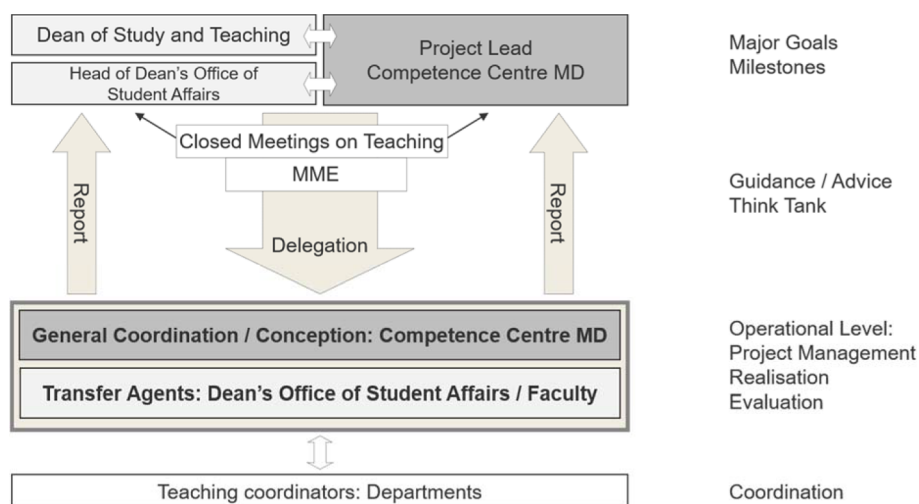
Dean of Study and Teaching

Head of Dean's Office of Student Affairs

Project Lead
Competence Centre MD

Major Goals
Milestones

Closed Meetings on Teaching

MME

Report

Delegation

Report

Guidance / Advice
Think Tank

General Coordination / Conception: Competence Centre MD

Transfer Agents: Dean's Office of Student Affairs / Faculty

Operational Level:
Project Management
Realisation
Evaluation

Teaching coordinators: Departments

Coordination